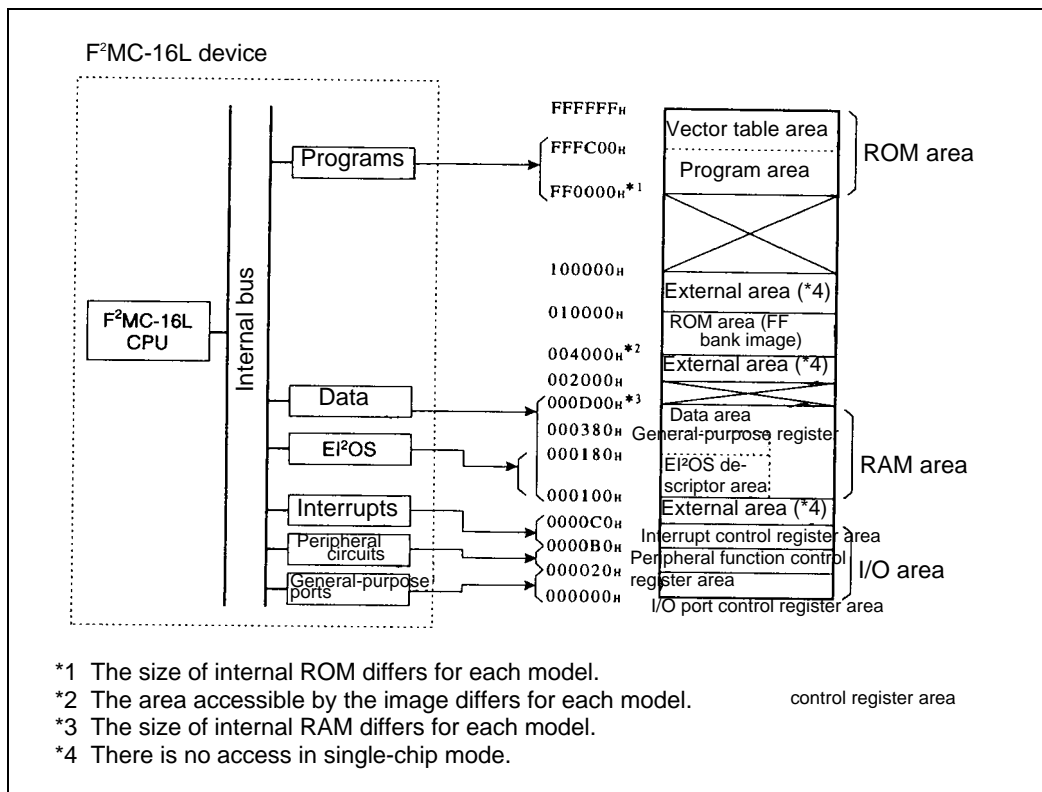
F²MC-16L device

F²MC-16L CPU

Internal bus

Programs

Data

EI²OS

Interrupts

Peripheral circuits

General-purpose ports

FFFFFF$_H$

FFFC00$_H$

FF0000$_H$*1

100000$_H$

010000$_H$

004000$_H$*2

002000$_H$

000D00$_H$*3

000380$_H$

000180$_H$

000100$_H$

0000C0$_H$

0000B0$_H$

000020$_H$

000000$_H$

Vector table area

Program area

ROM area

External area (*4)

ROM area (FF bank image)

External area (*4)

Data area

General-purpose register

EI²OS descriptor area

RAM area

External area (*4)

Interrupt control register area

Peripheral function control register area

I/O area

I/O port control register area

*1 The size of internal ROM differs for each model.
*2 The area accessible by the image differs for each model.
*3 The size of internal RAM differs for each model.
*4 There is no access in single-chip mode.

control register area